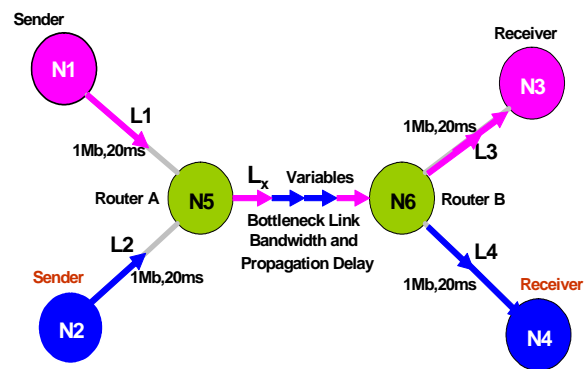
Sender

N1

L1

1Mb,20ms

Router A

N5

L2

Sender

1Mb,20ms

N2

$L_x$

Variables

Bottleneck Link Bandwidth and Propagation Delay

Receiver

N3

1Mb,20ms

L3

N6

Router B

L4

1Mb,20ms

Receiver

N4